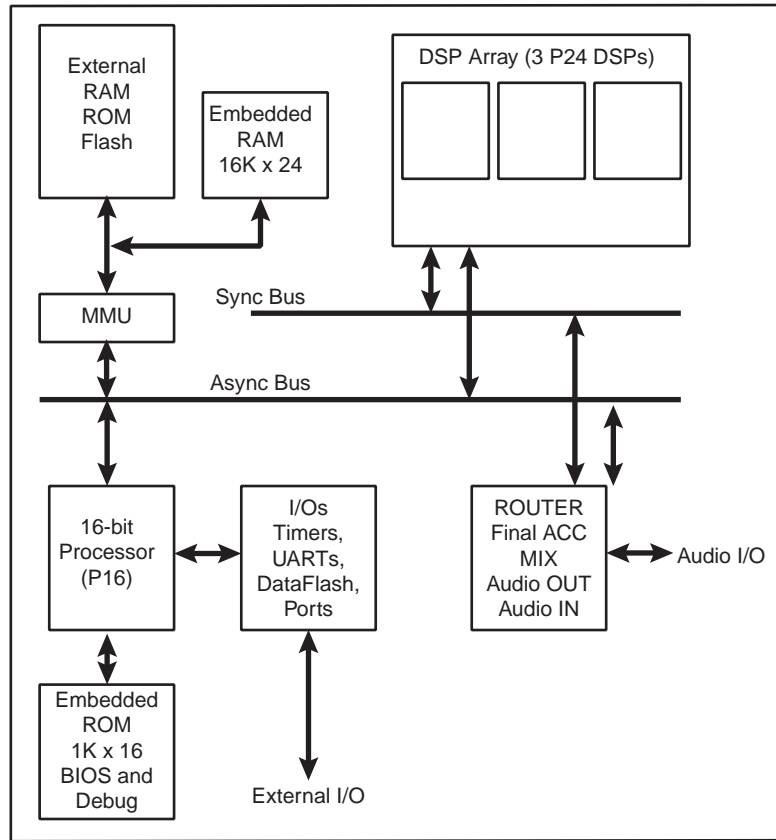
External RAM ROM Flash

Embedded RAM 16K x 24

DSP Array (3 P24 DSPs)

MMU

Sync Bus

Async Bus

16-bit Processor (P16)

I/Os Timers, UARTs, DataFlash, Ports

ROUTER Final ACC MIX Audio OUT Audio IN

Audio I/O

Embedded ROM 1K x 16 BIOS and Debug

External I/O